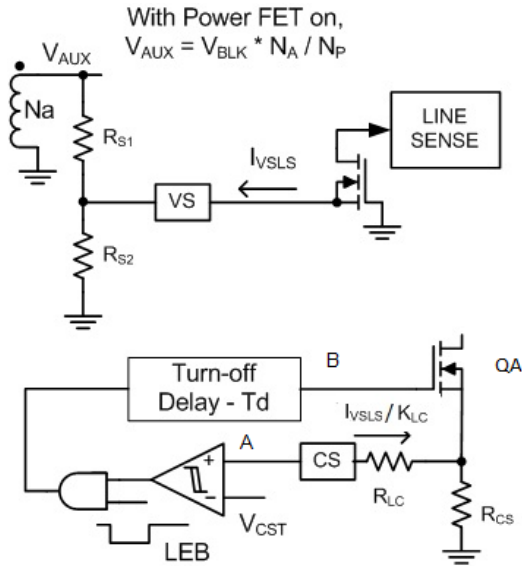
With Power FET on,
$V_{AUX} = V_{BLK} * N_A / N_P$

$V_{AUX}$

Na

$R_{S1}$

$I_{VSLS}$

LINE SENSE

VS

$R_{S2}$

B

QA

Turn-off Delay - Td

$I_{VSLS} / K_{LC}$

A

+

CS

$R_{LC}$

$V_{CST}$

$R_{CS}$

LEB